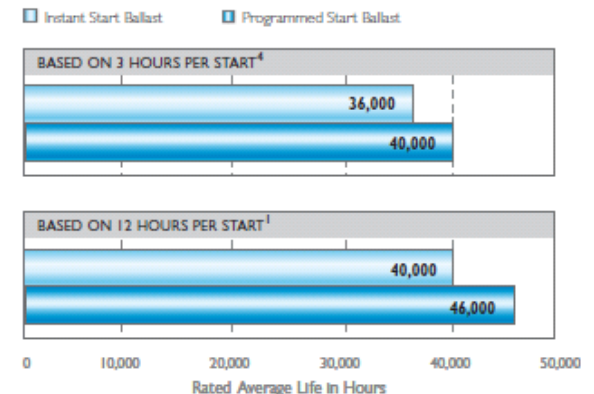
Instant Start Ballast

Programmed Start Ballast

BASED ON 3 HOURS PER START$^4$

36,000

40,000

BASED ON 12 HOURS PER START$^1$

40,000

46,000

0

10,000

20,000

30,000

40,000

50,000

Rated Average Life in Hours